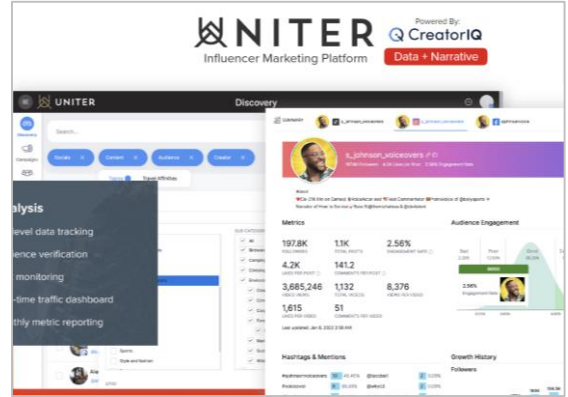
UNITER
Influencer Marketing Platform
Powered By:
CreatorIQ
Data + Narrative

UNITER
Discovery
Discovery
Campaigns
Search...
Socials
Content
Audience
Creator

alysis
level data tracking
ience verification
monitoring
-time traffic dashboard
thly metric reporting

s_johnson_voiceovers
Metrics
197.8K
FOLLOWERS
1.1K
TOTAL POSTS
2.56%
ENGAGEMENT RATE
4.2K
141.2
3,685,246
1,132
8,376
1,615
51
Audience Engagement
2.56%
Engagement Rate
Hashtags & Mentions
Growth History
Followers